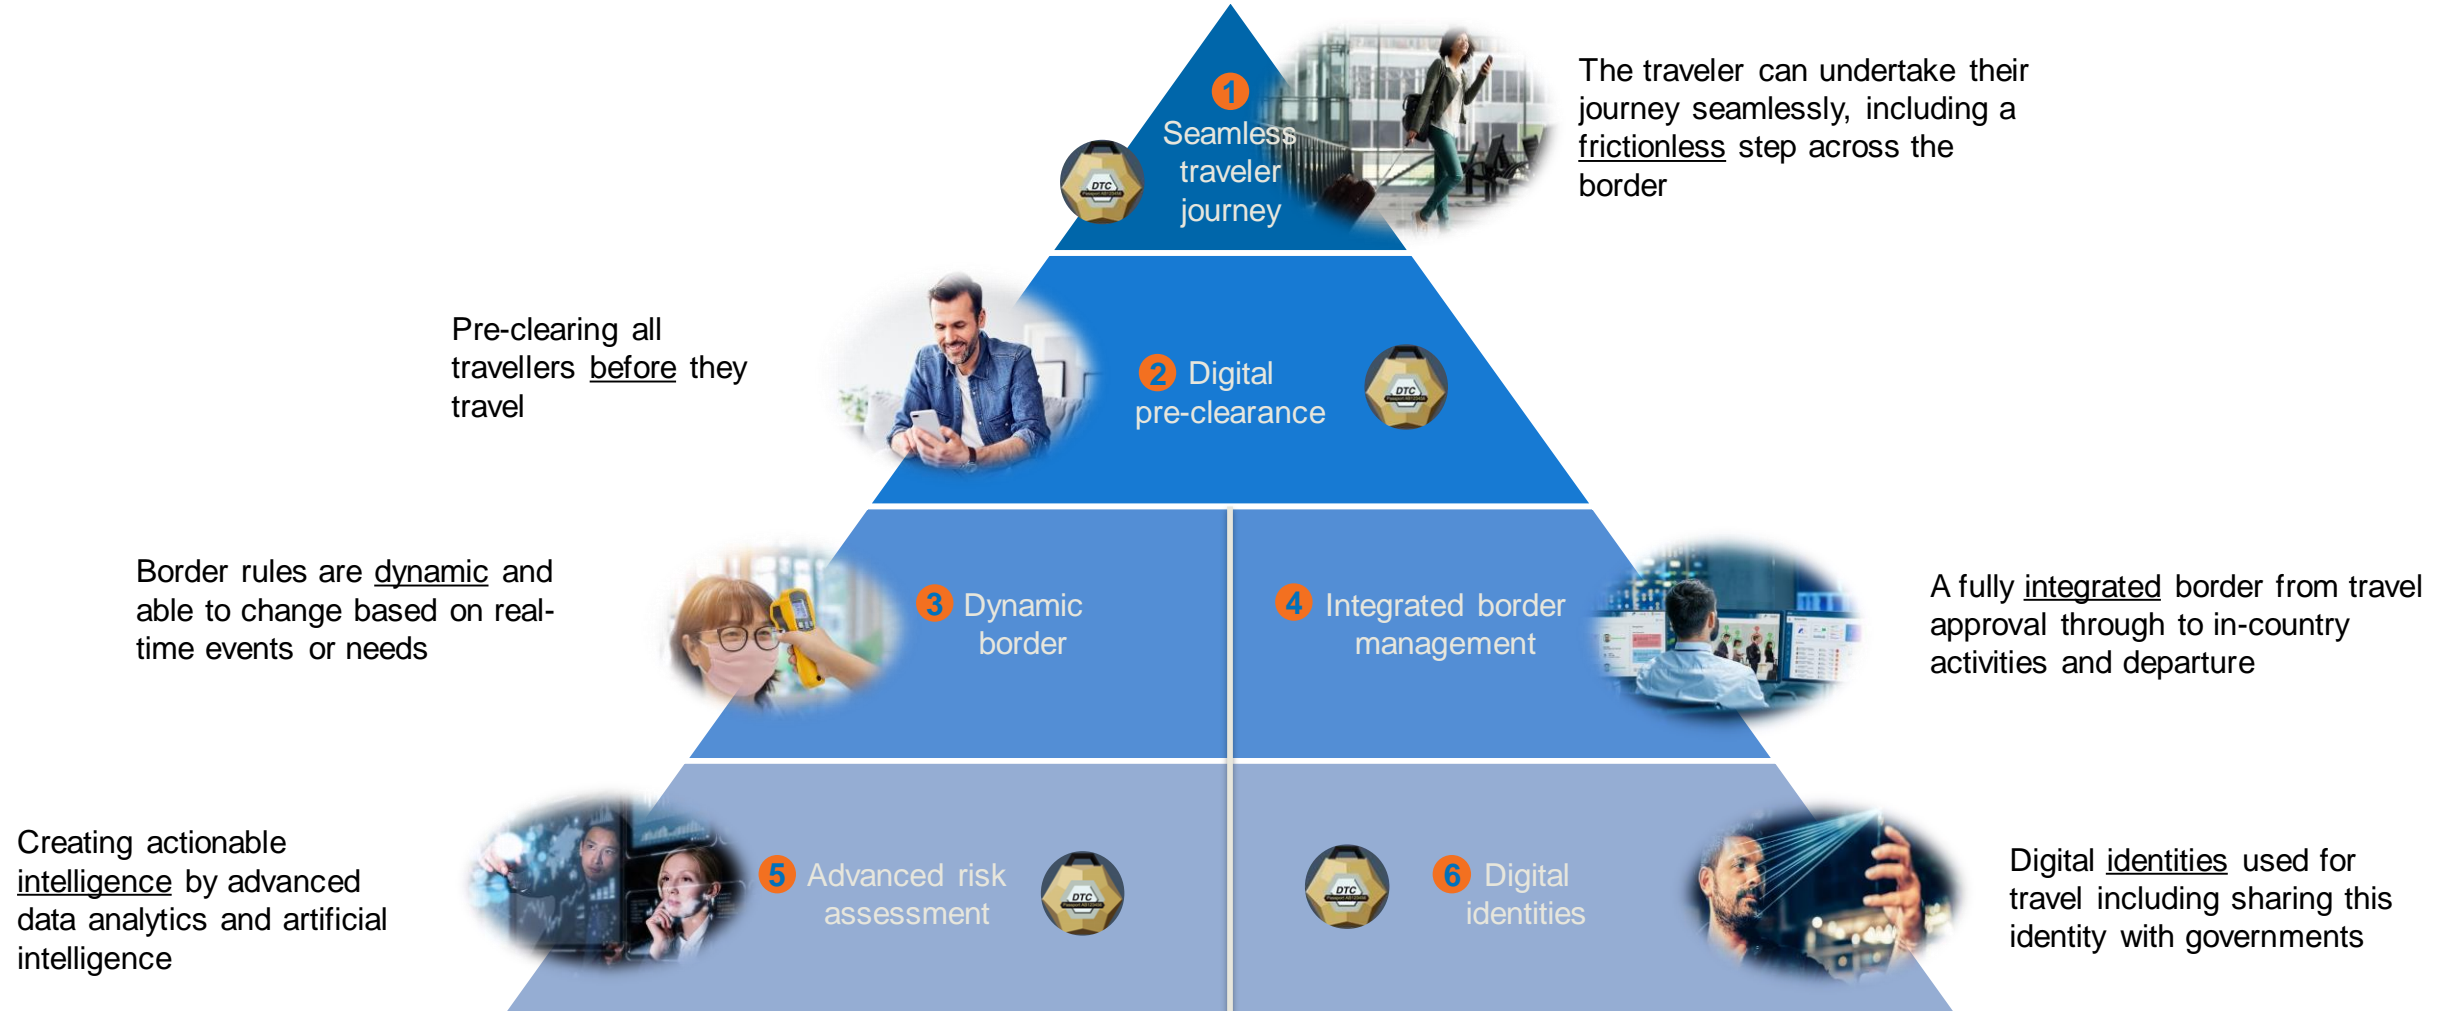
1 Seamless traveler journey

DTC

The traveler can undertake their journey seamlessly, including a frictionless step across the border

Pre-clearing all travellers before they travel

2 Digital pre-clearance

DTC

Border rules are dynamic and able to change based on real-time events or needs

3 Dynamic border

4 Integrated border management

A fully integrated border from travel approval through to in-country activities and departure

Creating actionable intelligence by advanced data analytics and artificial intelligence

5 Advanced risk assessment

DTC

DTC

6 Digital identities

Digital identities used for travel including sharing this identity with governments